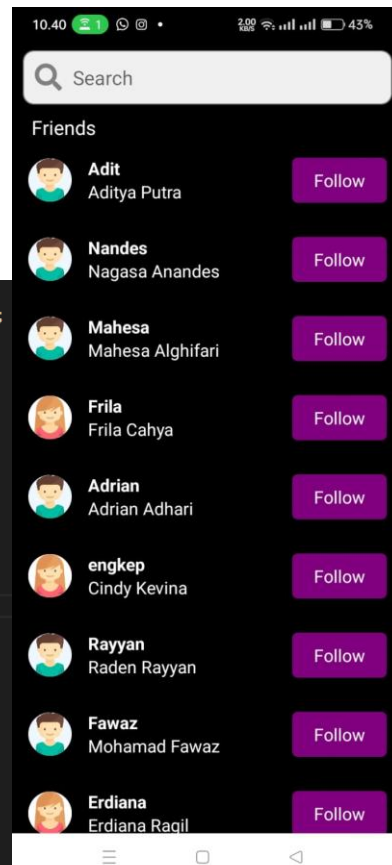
10.40 1 • 2.00 KB/S 43%

Search

Friends

Adit
Aditya Putra
Follow

Nandes
Nagasa Anandes
Follow

Mahesa
Mahesa Alghifari
Follow

Frila
Frila Cahya
Follow

Adrian
Adrian Adhari
Follow

engkep
Cindy Kevina
Follow

Rayyan
Raden Rayyan
Follow

Fawaz
Mohamad Fawaz
Follow

Erdiana
Erdiana Ragil
Follow